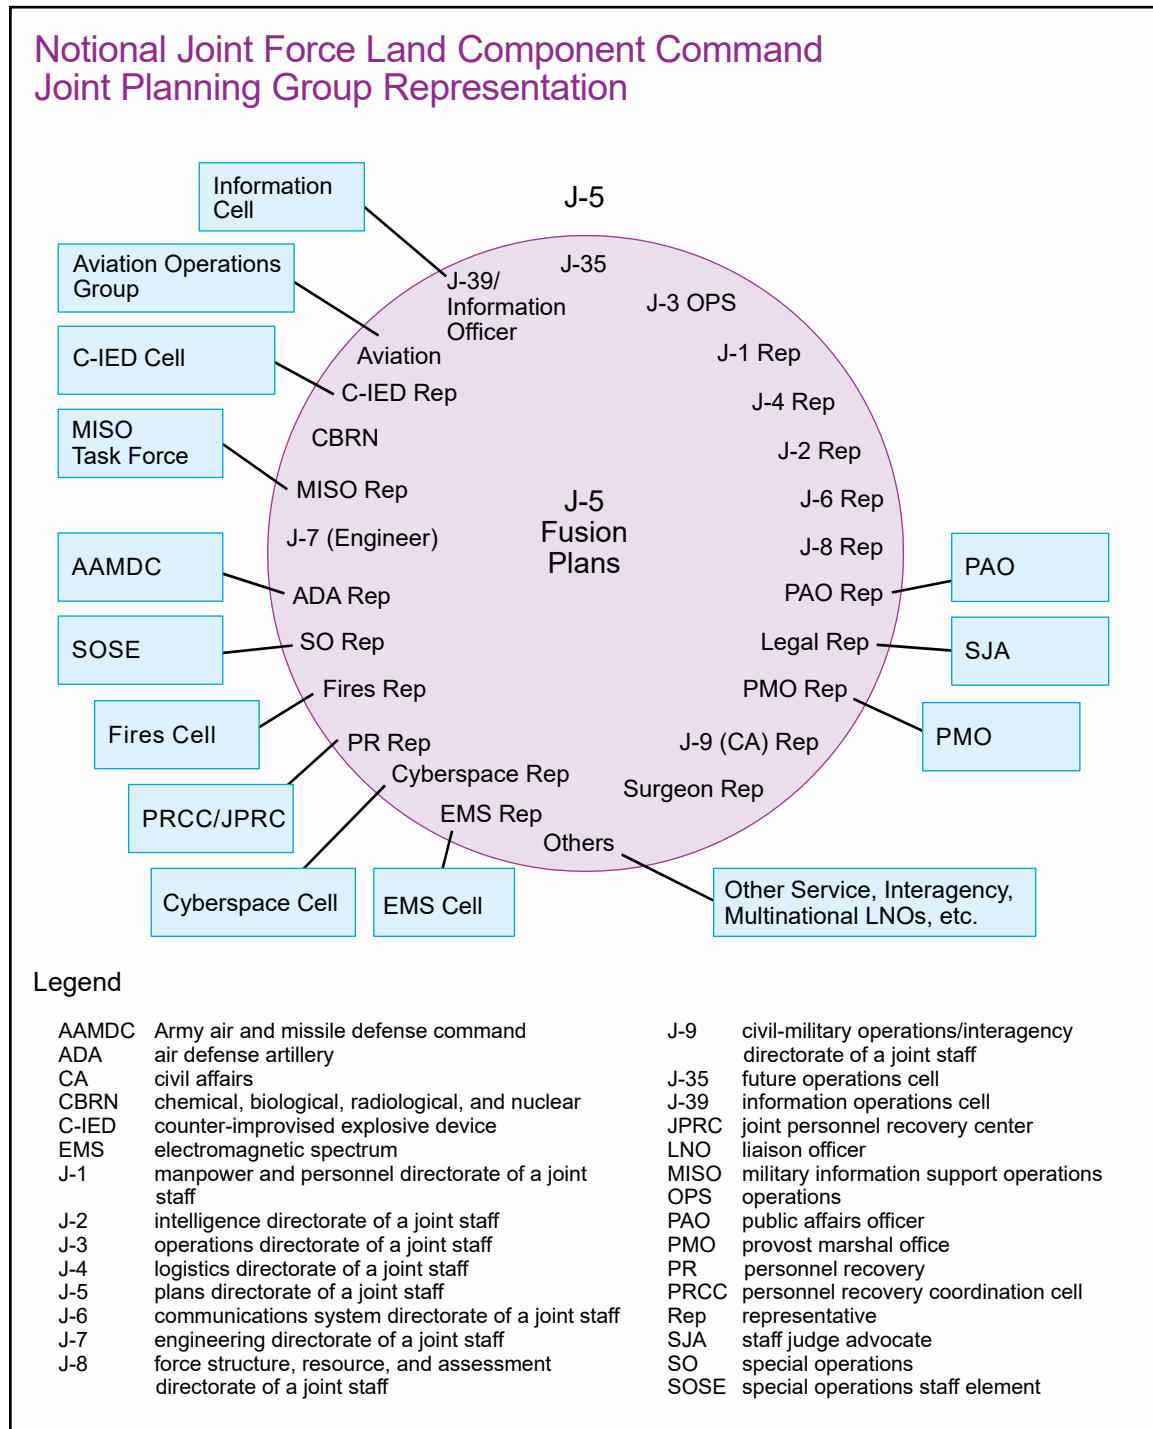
Notional Joint Force Land Component Command
Joint Planning Group Representation

Information Cell

J-5

Aviation Operations Group

C-IED Cell

MISO Task Force

AAMDC

SOSE

Fires Cell

PRCC/JPRC

Cyberspace Cell

EMS Cell

J-35

J-39/ Information Officer

J-3 OPS

Aviation

J-1 Rep

C-IED Rep

J-4 Rep

CBRN

J-2 Rep

MISO Rep

J-6 Rep

J-5 Fusion Plans

J-7 (Engineer)

J-8 Rep

ADA Rep

PAO Rep

PAO

SO Rep

Legal Rep

SJA

Fires Rep

PMO Rep

PMO

PR Rep

J-9 (CA) Rep

Cyberspace Rep

Surgeon Rep

EMS Rep

Others

Other Service, Interagency, Multinational LNOs, etc.

Legend

| | | | |
|---|---|---|---|
| AAMDC | Army air and missile defense command | J-9 | civil-military operations/interagency directorate of a joint staff |
| ADA | air defense artillery | J-35 | future operations cell |
| CA | civil affairs | J-39 | information operations cell |
| CBRN | chemical, biological, radiological, and nuclear | JPRC | joint personnel recovery center |
| C-IED | counter-improvised explosive device | LNO | liaison officer |
| EMS | electromagnetic spectrum | MISO | military information support operations |
| J-1 | manpower and personnel directorate of a joint staff | OPS | operations |
| J-2 | intelligence directorate of a joint staff | PAO | public affairs officer |
| J-3 | operations directorate of a joint staff | PMO | provost marshal office |
| J-4 | logistics directorate of a joint staff | PR | personnel recovery |
| J-5 | plans directorate of a joint staff | PRCC | personnel recovery coordination cell |
| J-6 | communications system directorate of a joint staff | Rep | representative |
| J-7 | engineering directorate of a joint staff | SJA | staff judge advocate |
| J-8 | force structure, resource, and assessment directorate of a joint staff | SO | special operations |
| | | SOSE | special operations staff element |